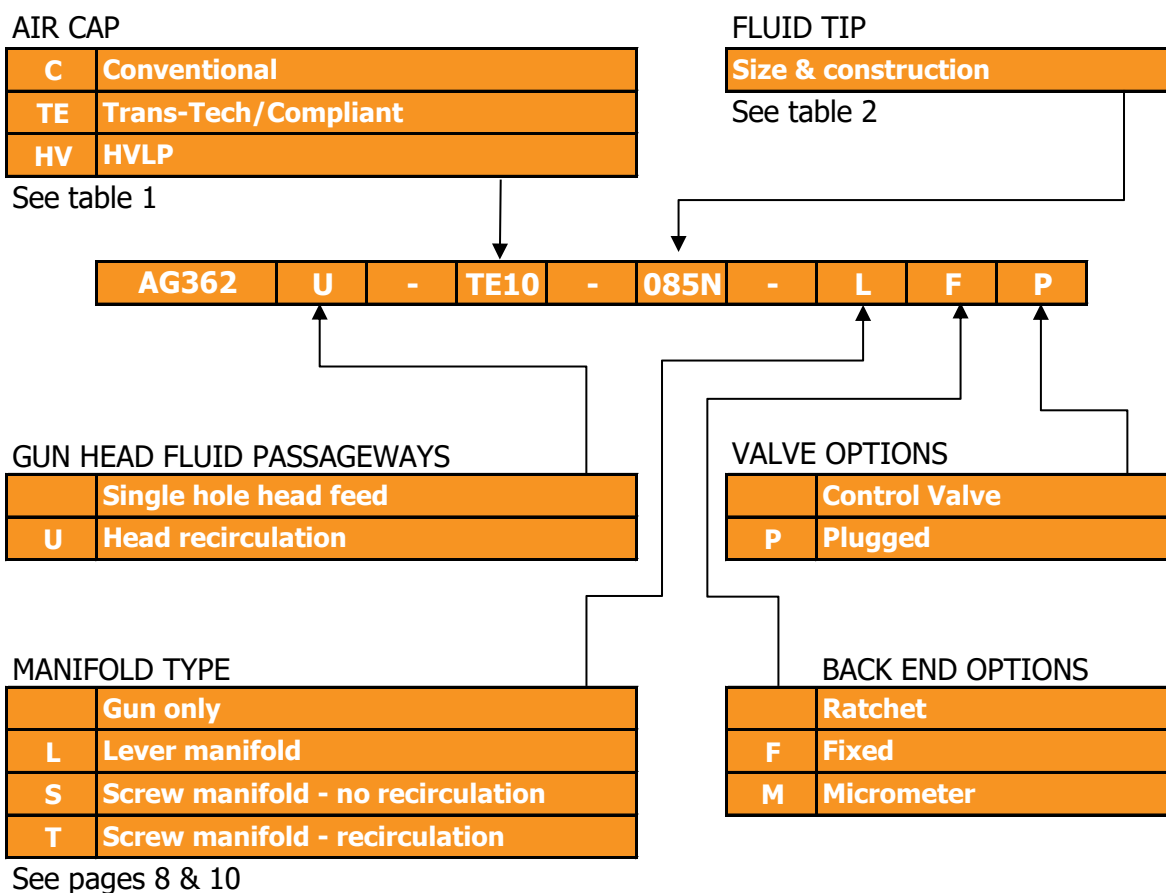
AIR CAP

| C | Conventional |
|---|---|
| TE | Trans-Tech/Compliant |
| HV | HVLP |

See table 1

FLUID TIP

| Size & construction |
|---|

See table 2

| AG362 | U | - | TE10 | - | 085N | - | L | F | P |
|---|---|---|---|---|---|---|---|---|---|

GUN HEAD FLUID PASSAGEWAYS

| | Single hole head feed |
|---|---|
| U | Head recirculation |

VALVE OPTIONS

| | Control Valve |
|---|---|
| P | Plugged |

MANIFOLD TYPE

| | Gun only |
|---|---|
| L | Lever manifold |
| S | Screw manifold - no recirculation |
| T | Screw manifold - recirculation |

See pages 8 & 10

BACK END OPTIONS

| | Ratchet |
|---|---|
| F | Fixed |
| M | Micrometer |